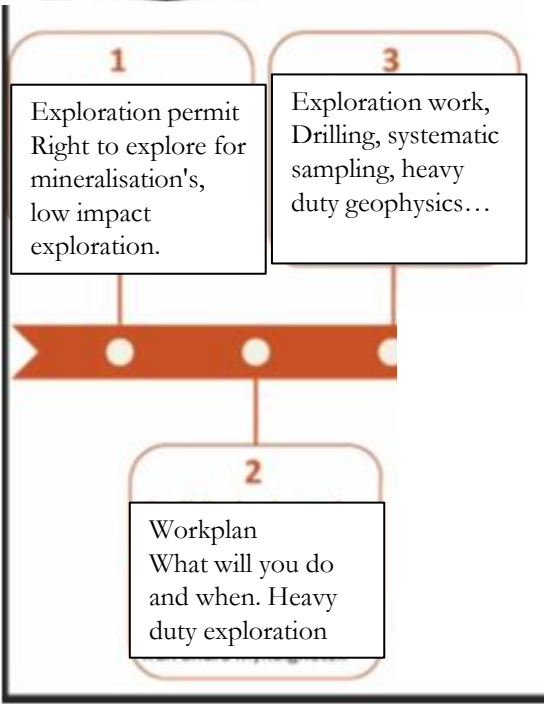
1

Exploration permit
Right to explore for mineralisation's, low impact exploration.

3

Exploration work, Drilling, systematic sampling, heavy duty geophysics…

2

Workplan
What will you do and when. Heavy duty exploration

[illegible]